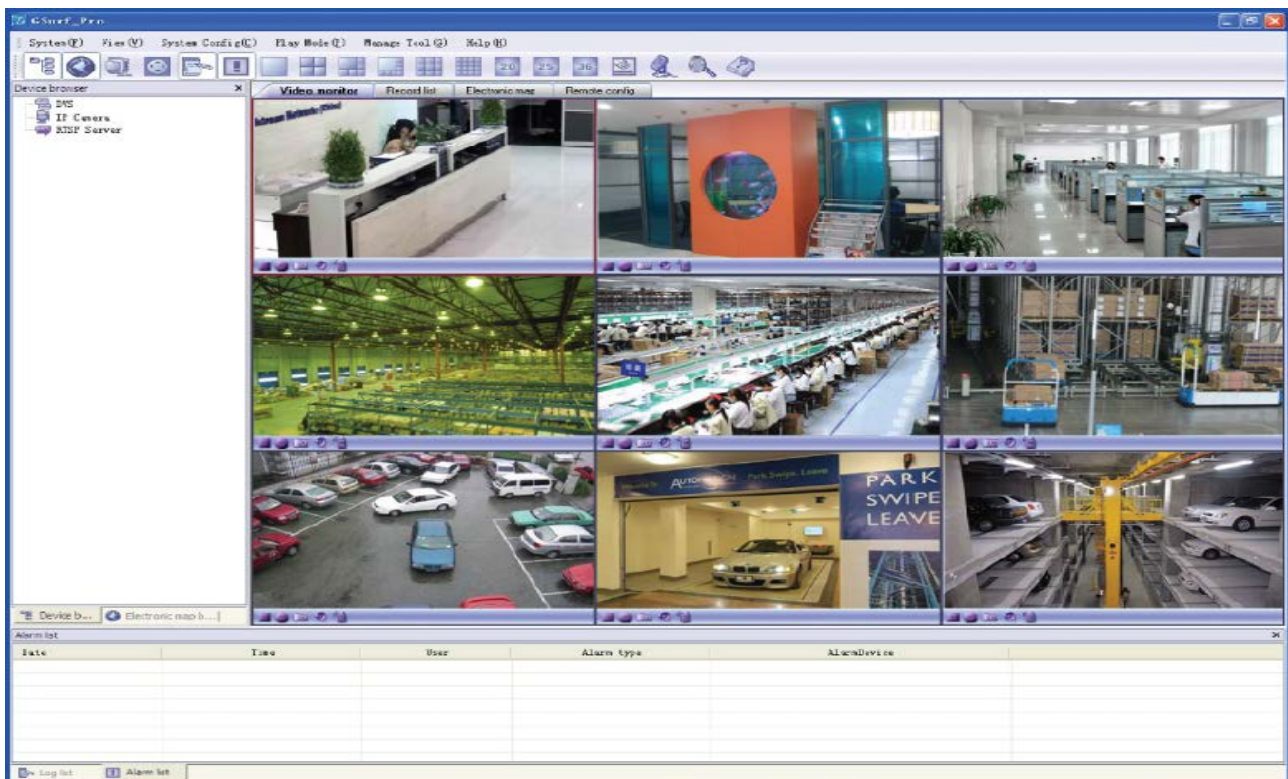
GSurf_Pro

System(F) View(V) System Config(C) Play Mode(P) Manage Tool(G) Help(H)

16 25 36

Device browser ×

DMS
IP Camera
RTSP Server

Video monitor | Record list | Electronic map | Remote config

PARK
SWIPE
LEAVE

Device b... | Electronic map b...

Alarm list ×

| Date | Time | User | Alarm type | AlarmDevice |
|---|---|---|---|---|
| | | | | |

Log list | Alarm list